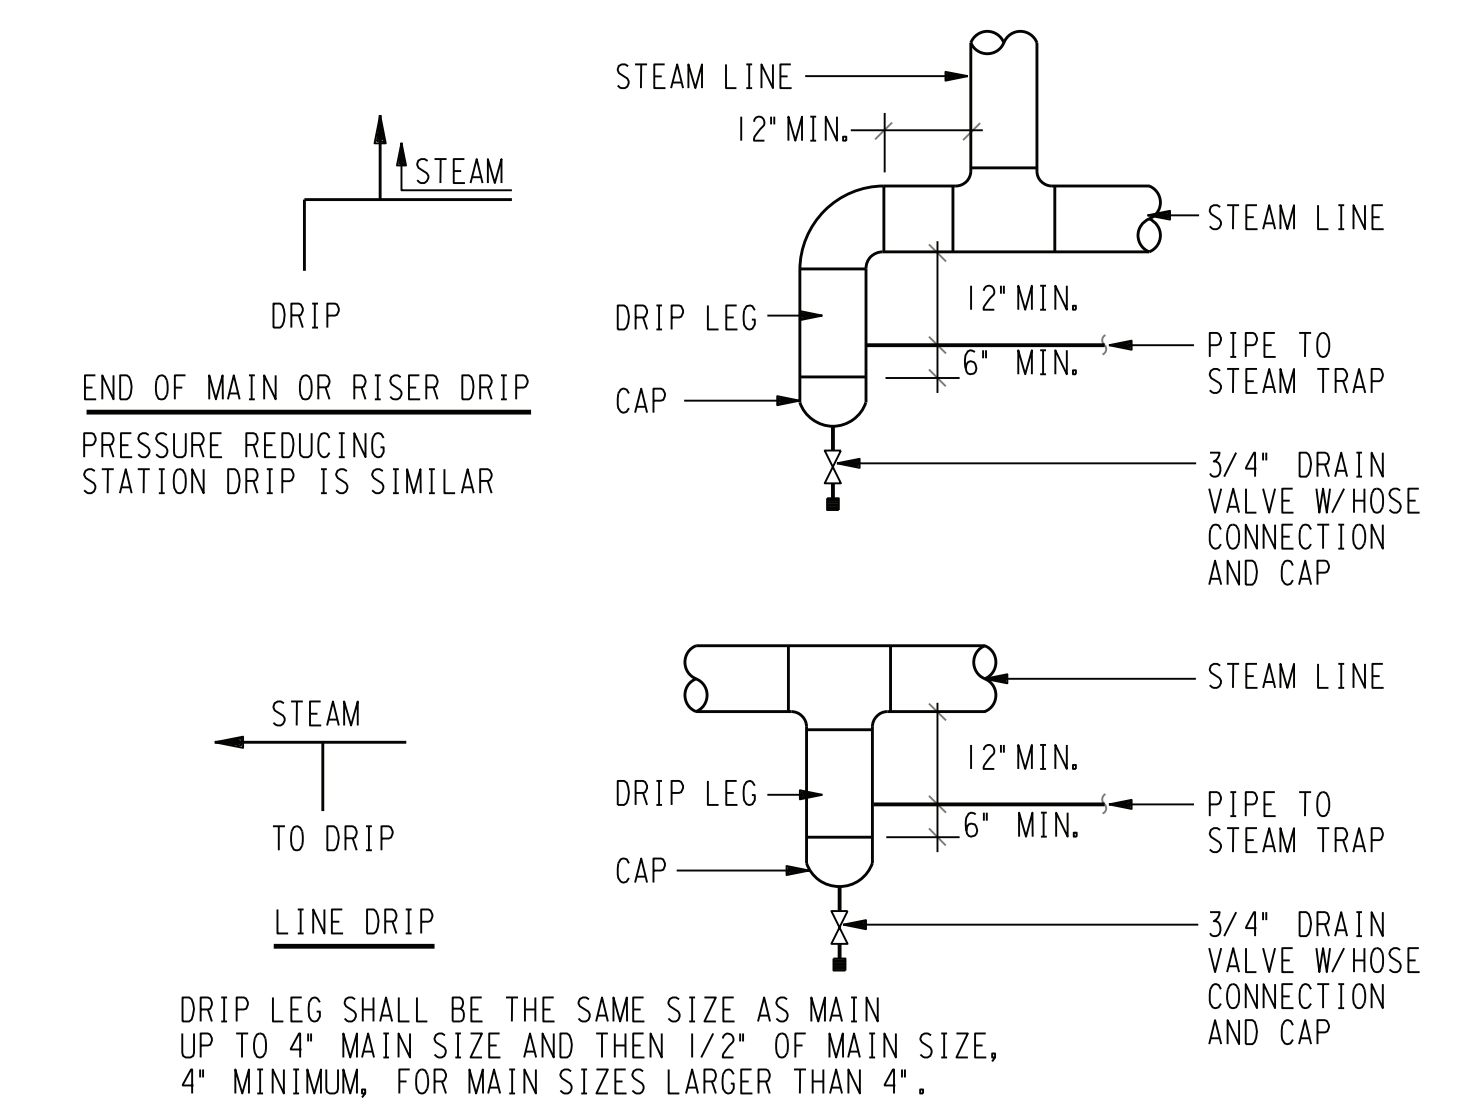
STEAM LINE

12" MIN.

STEAM

STEAM LINE

DRIP

12" MIN.

DRIP LEG

PIPE TO STEAM TRAP

6" MIN.

END OF MAIN OR RISER DRIP

CAP

PRESSURE REDUCING STATION DRIP IS SIMILAR

3/4" DRAIN VALVE W/HOSE CONNECTION AND CAP

STEAM LINE

STEAM

12" MIN.

DRIP LEG

PIPE TO STEAM TRAP

6" MIN.

TO DRIP

CAP

LINE DRIP

3/4" DRAIN VALVE W/HOSE CONNECTION AND CAP

DRIP LEG SHALL BE THE SAME SIZE AS MAIN UP TO 4" MAIN SIZE AND THEN 1/2" OF MAIN SIZE, 4" MINIMUM, FOR MAIN SIZES LARGER THAN 4".